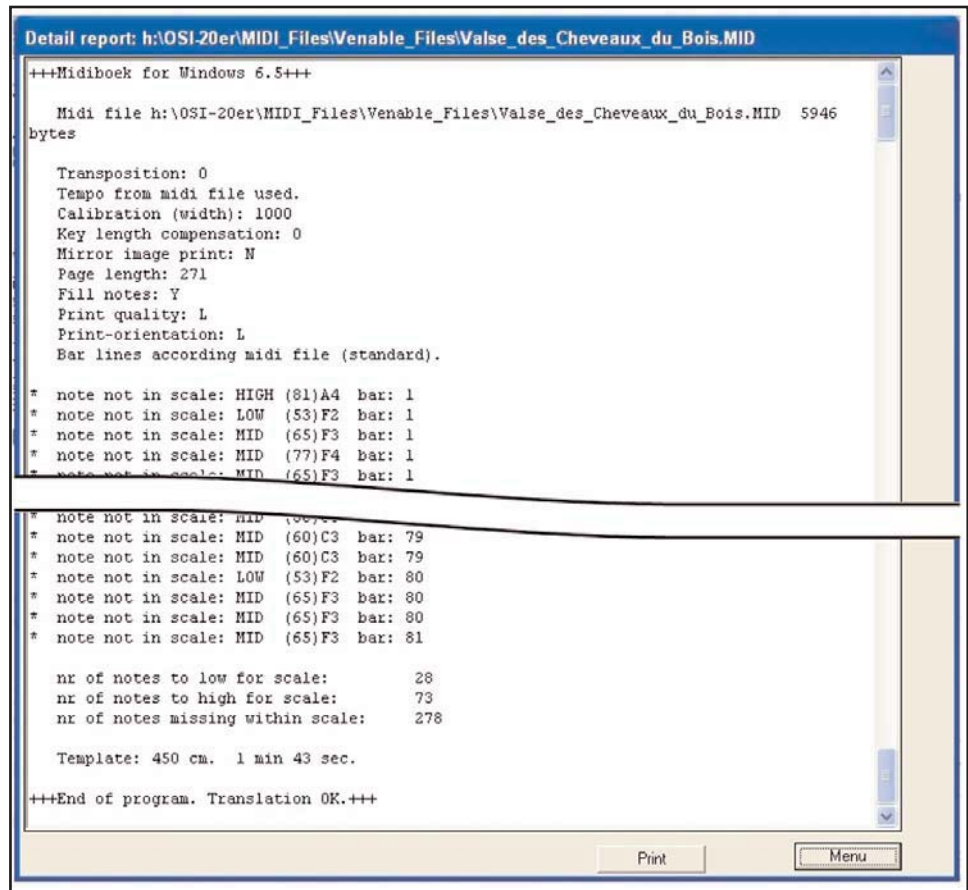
Detail report: h:\OSI-20er\MIDI_Files\Venable_Files\Valse_des_Cheveaux_du_Bois.MID

+++Midiboek for Windows 6.5+++

Midi file h:\OSI-20er\MIDI_Files\Venable_Files\Valse_des_Cheveaux_du_Bois.MID 5946 bytes

Transposition: 0
Tempo from midi file used.
Calibration (width): 1000
Key length compensation: 0
Mirror image print: N
Page length: 271
Fill notes: Y
Print quality: L
Print-orientation: L
Bar lines according midi file (standard).

* note not in scale: HIGH (81)A4 bar: 1
* note not in scale: LOW (53)F2 bar: 1
* note not in scale: MID (65)F3 bar: 1
* note not in scale: MID (77)F4 bar: 1
* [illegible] MID (65)F3 bar: 1

* note not in scale: MID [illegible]
* note not in scale: MID (60)C3 bar: 79
* note not in scale: MID (60)C3 bar: 79
* note not in scale: LOW (53)F2 bar: 80
* note not in scale: MID (65)F3 bar: 80
* note not in scale: MID (65)F3 bar: 80
* note not in scale: MID (65)F3 bar: 81

nr of notes to low for scale: 28
nr of notes to high for scale: 73
nr of notes missing within scale: 278

Template: 450 cm. 1 min 43 sec.

+++End of program. Translation OK.+++

Print
Menu